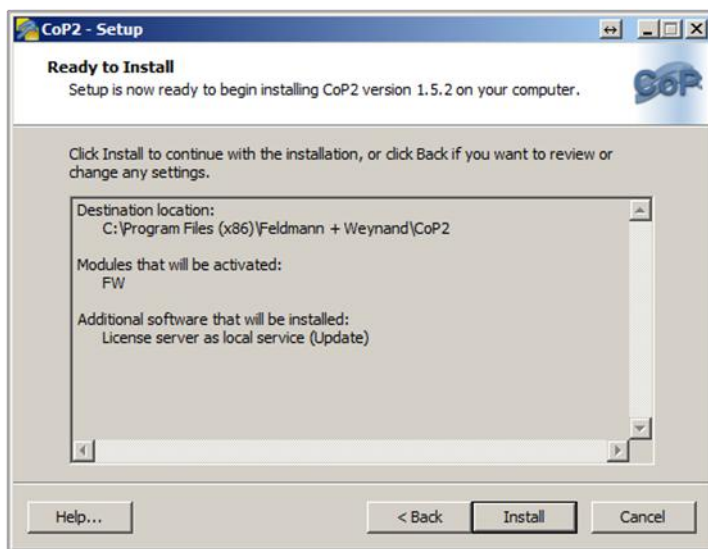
CoP2 - Setup

Ready to Install
Setup is now ready to begin installing CoP2 version 1.5.2 on your computer.

CoP

Click Install to continue with the installation, or click Back if you want to review or change any settings.

Destination location:
C:\Program Files (x86)\Feldmann + Weynand\CoP2

Modules that will be activated:
FW

Additional software that will be installed:
License server as local service (Update)

Help...

< Back

Install

Cancel